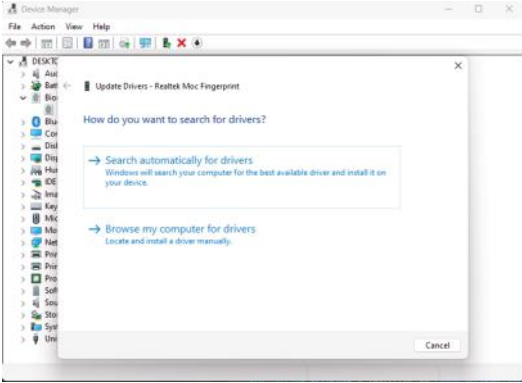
Device Manager

File Action View Help

DESKTO
Aud
Batt
Bio
Blu
Cor
Disl
Disp
Hur
IDE
Ima
Key
Mic
Mo
Net
Prir
Prir
Pro
Soft
Sou
Stor
Syst
Uni

×

Update Drivers - Realtek Moc Fingerprint

How do you want to search for drivers?

→ Search automatically for drivers
Windows will search your computer for the best available driver and install it on your device.

→ Browse my computer for drivers
Locate and install a driver manually.

Cancel